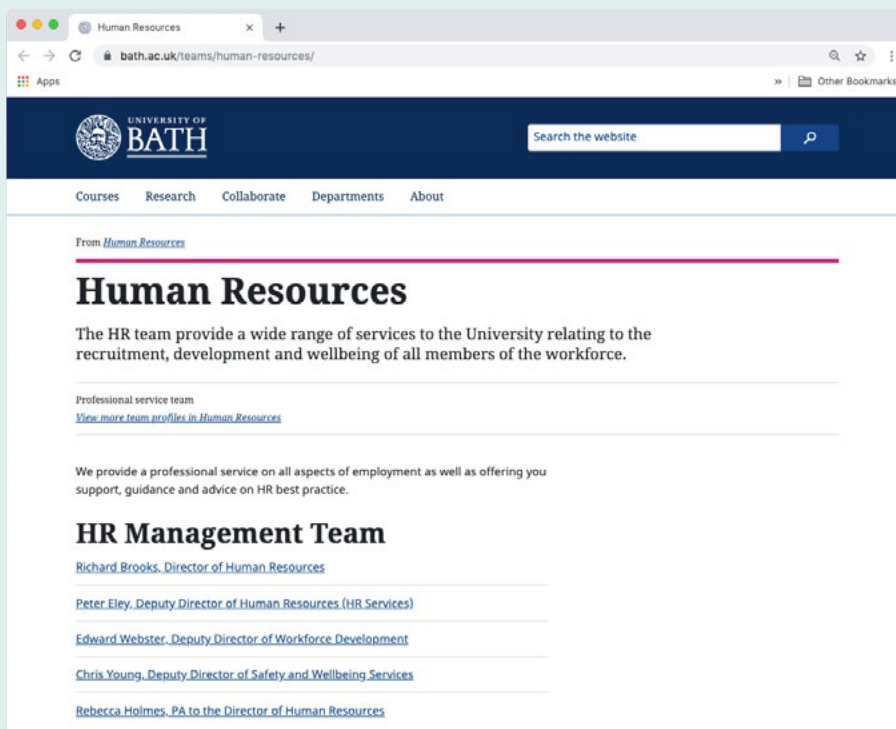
Human Resources ×

bath.ac.uk/teams/human-resources/

Apps

» Other Bookmarks

UNIVERSITY OF BATH

Search the website

Courses Research Collaborate Departments About

From Human Resources

# Human Resources

The HR team provide a wide range of services to the University relating to the recruitment, development and wellbeing of all members of the workforce.

Professional service team
View more team profiles in Human Resources

We provide a professional service on all aspects of employment as well as offering you support, guidance and advice on HR best practice.

## HR Management Team

Richard Brooks, Director of Human Resources

Peter Eley, Deputy Director of Human Resources (HR Services)

Edward Webster, Deputy Director of Workforce Development

Chris Young, Deputy Director of Safety and Wellbeing Services

Rebecca Holmes, PA to the Director of Human Resources